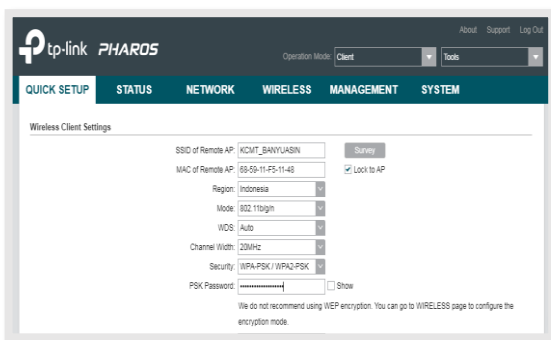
tp-link PHAROS

About Support Log Out

Operation Mode: Client

Tools

QUICK SETUP STATUS NETWORK WIRELESS MANAGEMENT SYSTEM

Wireless Client Settings

SSID of Remote AP: KCMT_BANYUASIN

Survey

MAC of Remote AP: 68-59-11-F5-11-48

Lock to AP

Region: Indonesia

Mode: 802.11b/g/n

WDS: Auto

Channel Width: 20MHz

Security: WPA-PSK / WPA2-PSK

PSK Password: ••••••••••••••••

Show

We do not recommend using WEP encryption. You can go to WIRELESS page to configure the encryption mode.